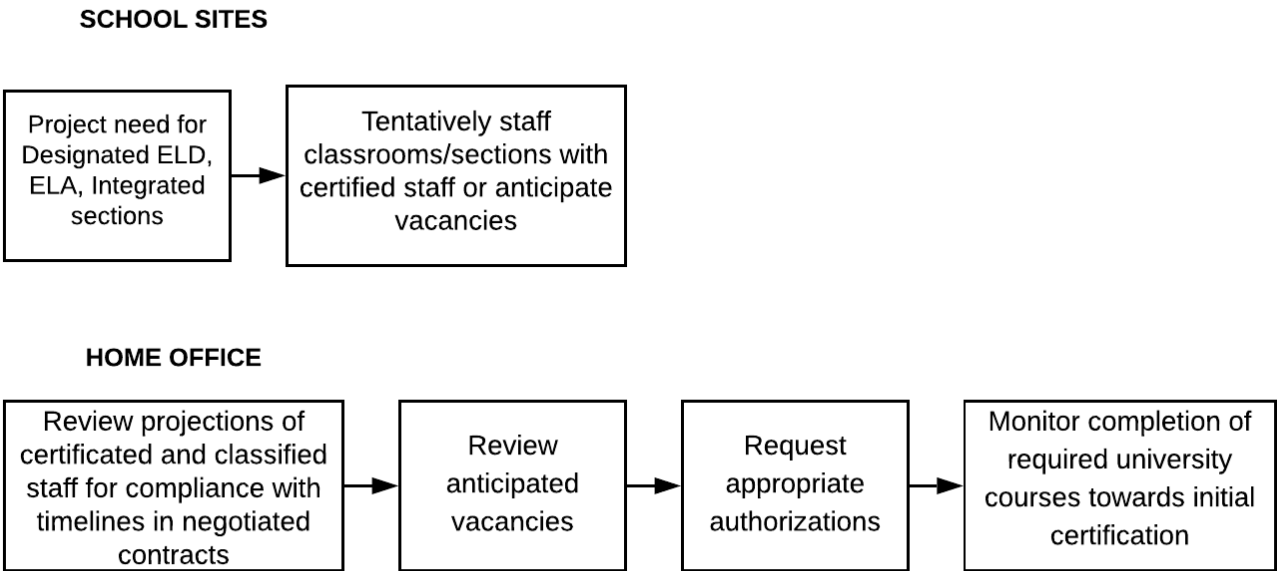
SCHOOL SITES

Project need for Designated ELD, ELA, Integrated sections

Tentatively staff classrooms/sections with certified staff or anticipate vacancies

HOME OFFICE

Review projections of certificated and classified staff for compliance with timelines in negotiated contracts

Review anticipated vacancies

Request appropriate authorizations

Monitor completion of required university courses towards initial certification